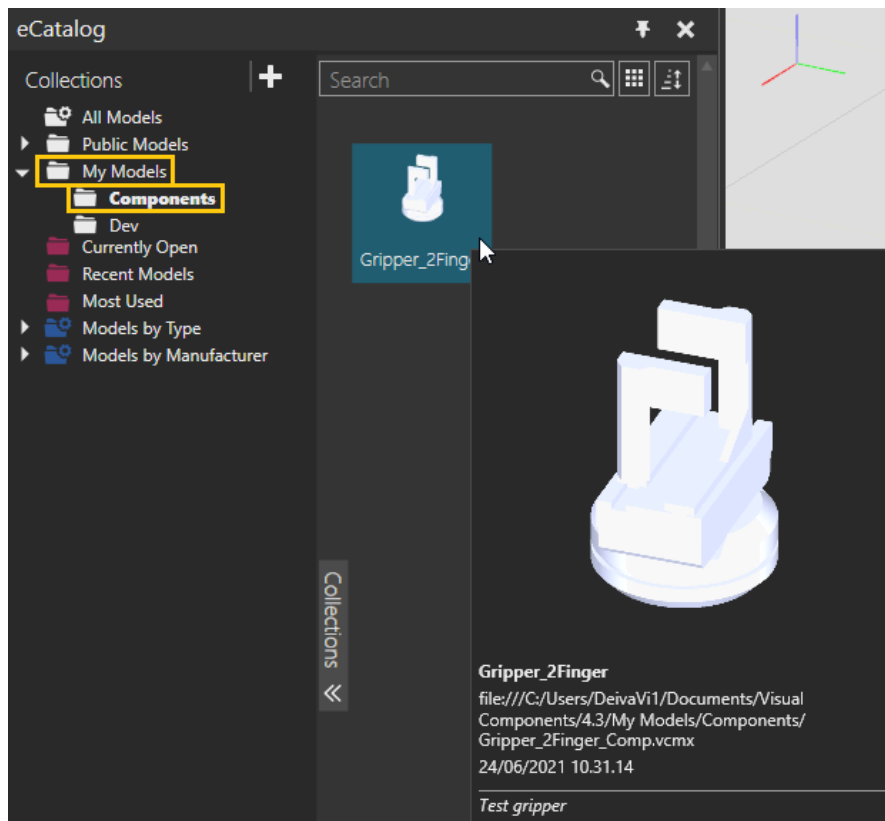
eCatalog

Collections

All Models
Public Models
My Models
Components
Dev
Currently Open
Recent Models
Most Used
Models by Type
Models by Manufacturer

Search

Gripper_2Fing

Collections

Gripper_2Finger
file:///C:/Users/DeivaVi1/Documents/Visual Components/4.3/My Models/Components/Gripper_2Finger_Comp.vcmx
24/06/2021 10.31.14

Test gripper